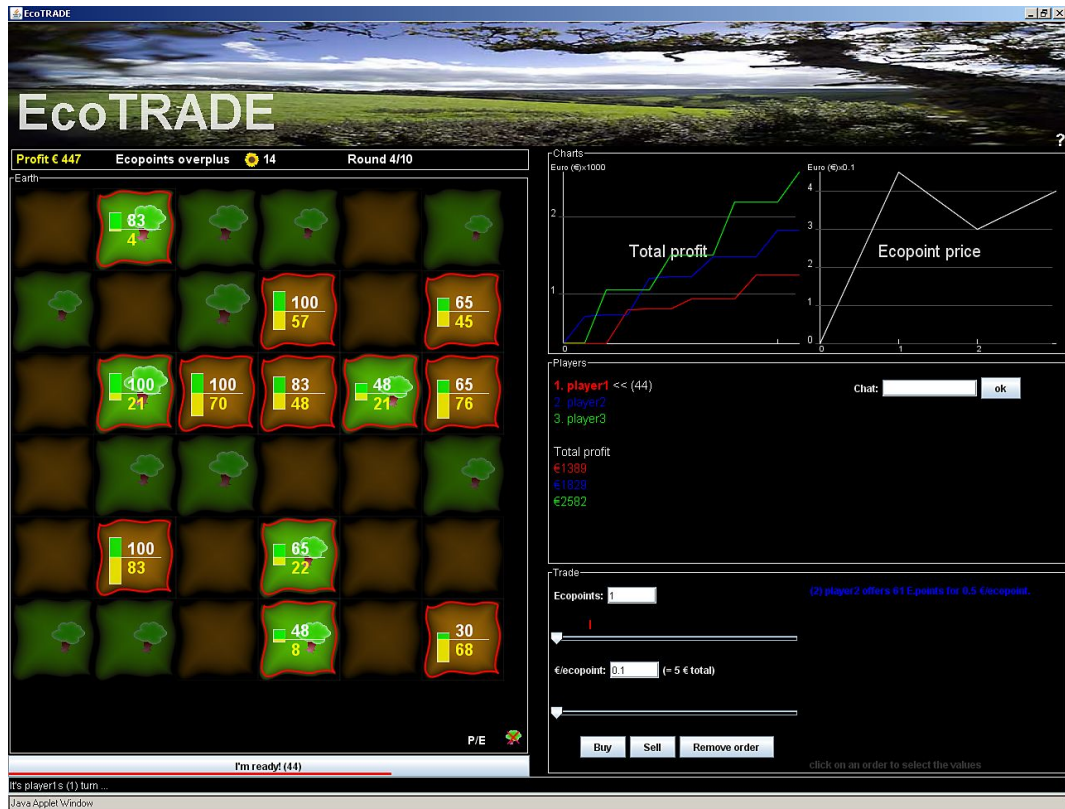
EcoTRADE

EcoTRADE

?

Profit € 447 Ecopoints overplus 14 Round 4/10

Earth

83
4

100
57

65
45

100
21

100
70

83
48

48
21

65
76

100
83

65
22

48
8

30
68

P/E

I'm ready! (44)

It's player1's (1) turn ...

Java Applet Window

Charts

Euro (€)x1000

2

1

0

Total profit

Euro (€)x0.1

4

3

2

1

0

0 1 2

Ecopoint price

Players

1. player1 << (44)
2. player2
3. player3

Chat: ok

Total profit
€1389
€1828
€2582

Trade

Ecopoints: 1

(2) player2 offers 61 E.points for 0.5 €/ecopoint.

1

€/ecopoint: 0.1 (= 5 € total)

Buy Sell Remove order

click on an order to select the values